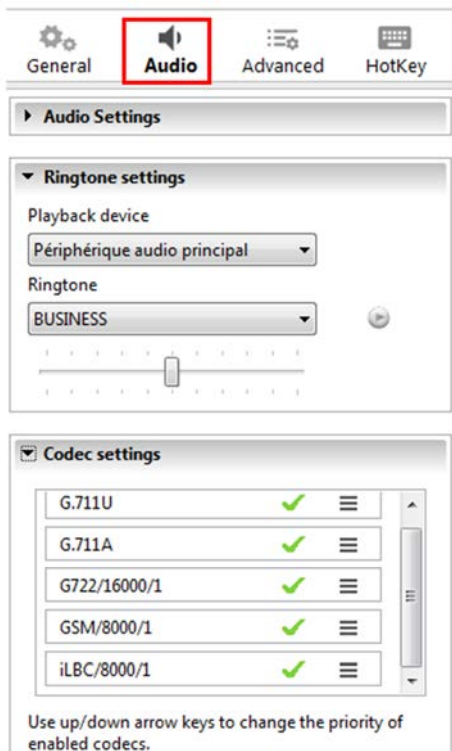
General
Audio
Advanced
HotKey

Audio Settings

Ringtone settings

Playback device

Périphérique audio principal

Ringtone

BUSINESS

Codec settings

G.711U

G.711A

G722/16000/1

GSM/8000/1

iLBC/8000/1

Use up/down arrow keys to change the priority of enabled codecs.